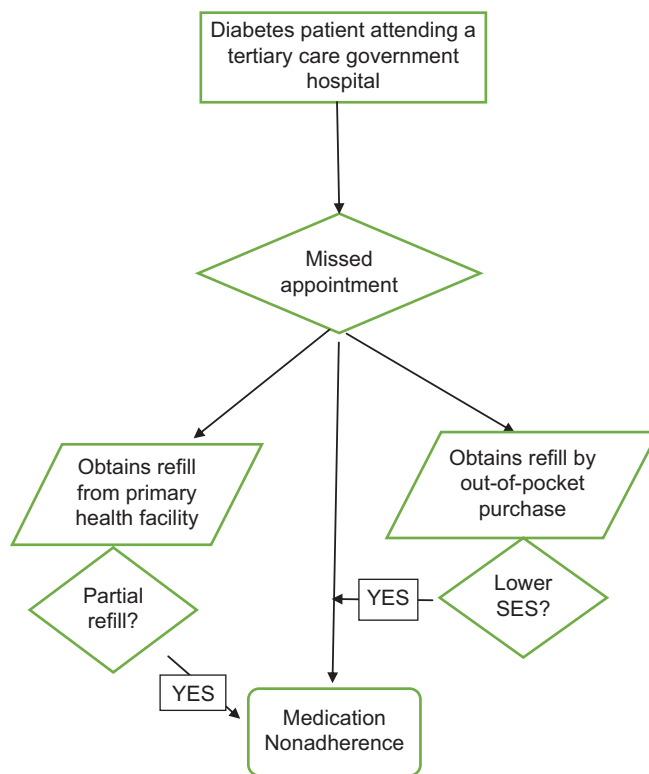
Diabetes patient attending a tertiary care government hospital

Missed appointment

Obtains refill from primary health facility

Obtains refill by out-of-pocket purchase

Partial refill?

YES

Lower SES?

YES

Medication Nonadherence